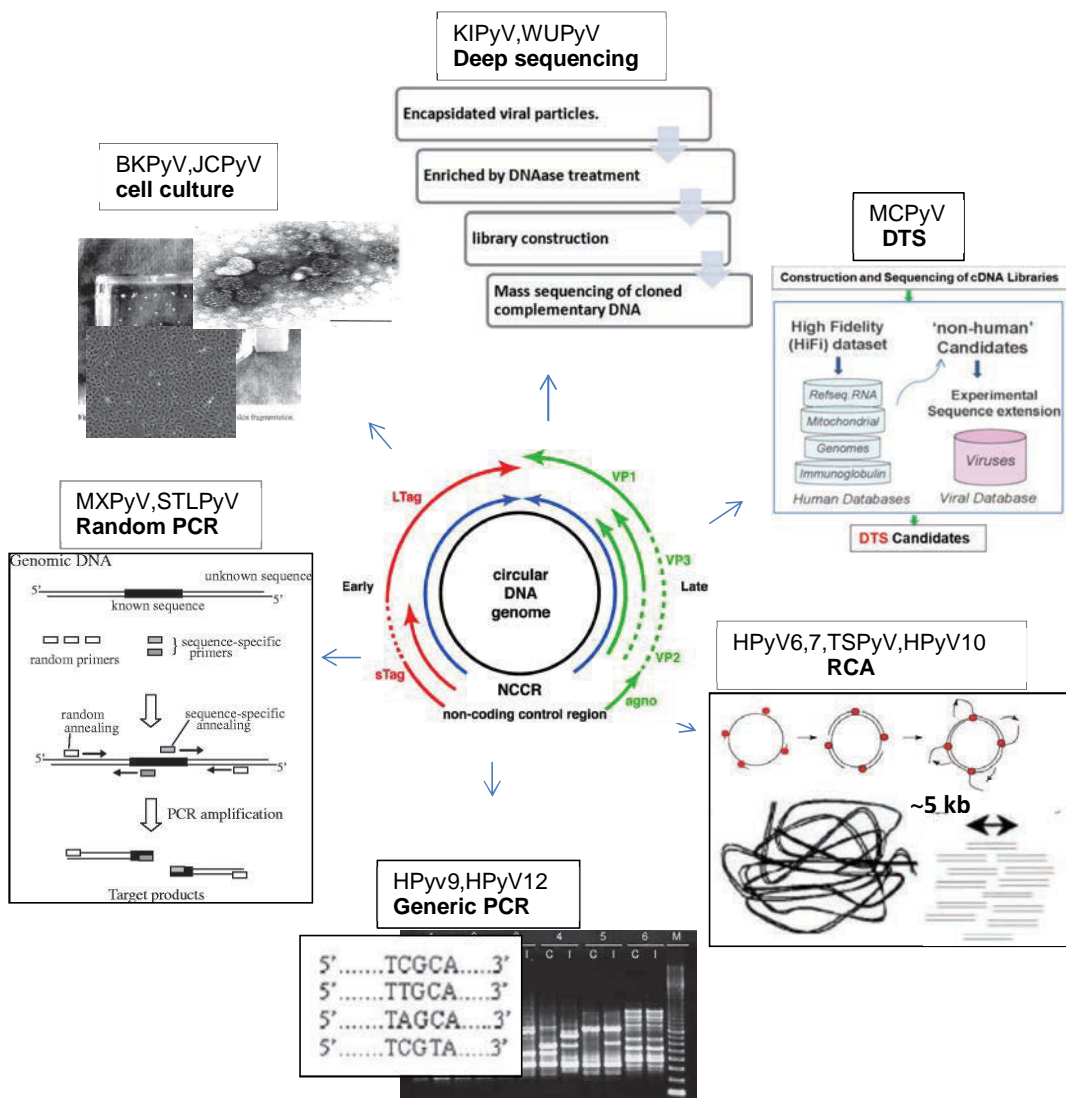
KIPyV,WUPyV
**Deep sequencing**

Encapsidated viral particles.

Enriched by DNAase treatment

library construction

Mass sequencing of cloned complementary DNA

BKPyV,JCPyV
**cell culture**

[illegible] skin fragmentation.

MCPyV
**DTS**

Construction and Sequencing of cDNA Libraries

High Fidelity (HiFi) dataset

'non-human' Candidates

Experimental Sequence extension

Refseq RNA

Mitochondrial

Genomes

Immunoglobulin

Human Databases

Viruses

Viral Database

DTS Candidates

LTag

VP1

VP3

Early

Late

circular DNA genome

VP2

sTag

NCCR

agno

non-coding control region

MXPyV,STLPyV
**Random PCR**

Genomic DNA

unknown sequence

5'

5'

known sequence

random primers

sequence-specific primers

random annealing

sequence-specific annealing

5'

5'

PCR amplification

Target products

HPyV6,7,TSPyV,HPyV10
**RCA**

~5 kb

HPyv9,HPyV12
**Generic PCR**

5'.......TCGCA.....3'
5'.......TTGCA.....3'
5'.......TAGCA.....3'
5'.......TCGTA.....3'

4 5 6 M

I C I C I C I